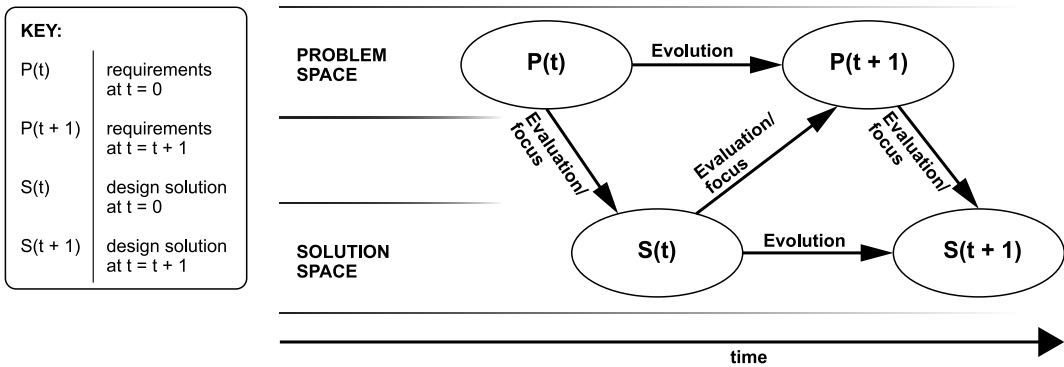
KEY:

| | |
|---|---|
| P(t) | requirements at t = 0 |
| P(t + 1) | requirements at t = t + 1 |
| S(t) | design solution at t = 0 |
| S(t + 1) | design solution at t = t + 1 |

PROBLEM SPACE

P(t)

Evolution

P(t + 1)

Evaluation/ focus

Evaluation/ focus

Evaluation/ focus

SOLUTION SPACE

S(t)

Evolution

S(t + 1)

time